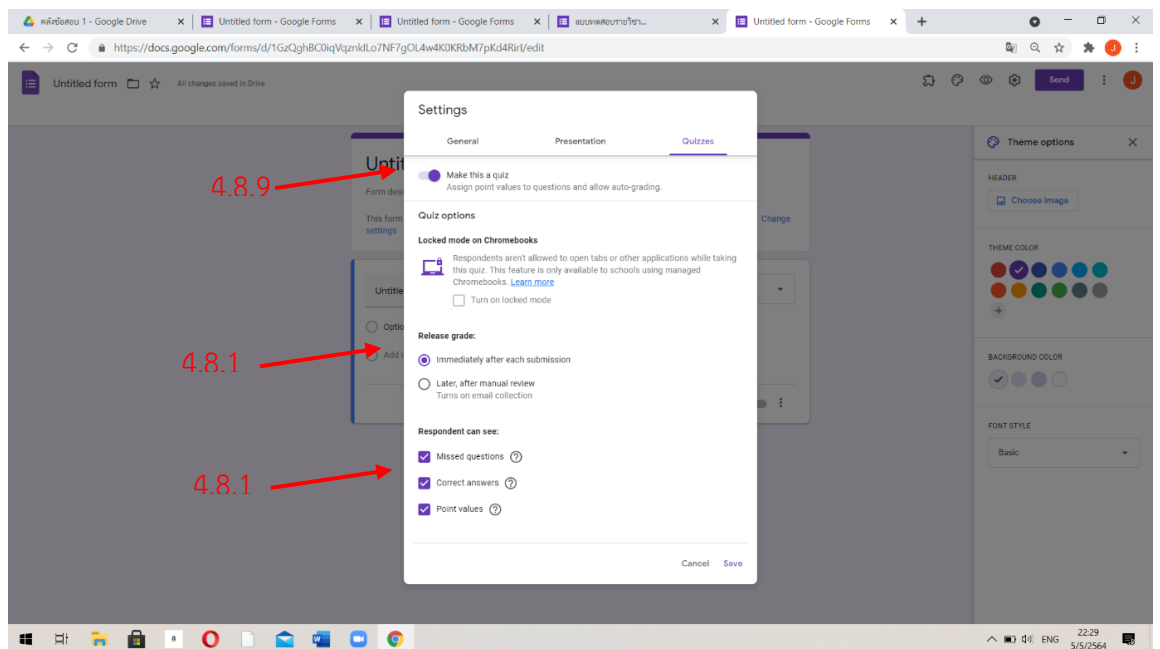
คลังข้อสอบ 1 - Google Drive
Untitled form - Google Forms
Untitled form - Google Forms
แบบทดสอบรายวิชา...
Untitled form - Google Forms

https://docs.google.com/forms/d/1GzQghBC0iqVqznkILo7NF7gOL4w4K0KRbM7pKd4RirI/edit

Untitled form All changes saved in Drive

Send

Untitl
Form des
This form
settings
Change
Untitle
Optio
Add

Settings

General Presentation Quizzes

4.8.9

Make this a quiz
Assign point values to questions and allow auto-grading.

Quiz options

Locked mode on Chromebooks

Respondents aren't allowed to open tabs or other applications while taking this quiz. This feature is only available to schools using managed Chromebooks. Learn more

Turn on locked mode

4.8.1

Release grade:

Immediately after each submission

Later, after manual review
Turns on email collection

4.8.1

Respondent can see:

Missed questions

Correct answers

Point values

Cancel Save

Theme options

HEADER

Choose image

THEME COLOR

BACKGROUND COLOR

FONT STYLE

Basic

ENG 22:29 5/5/2564